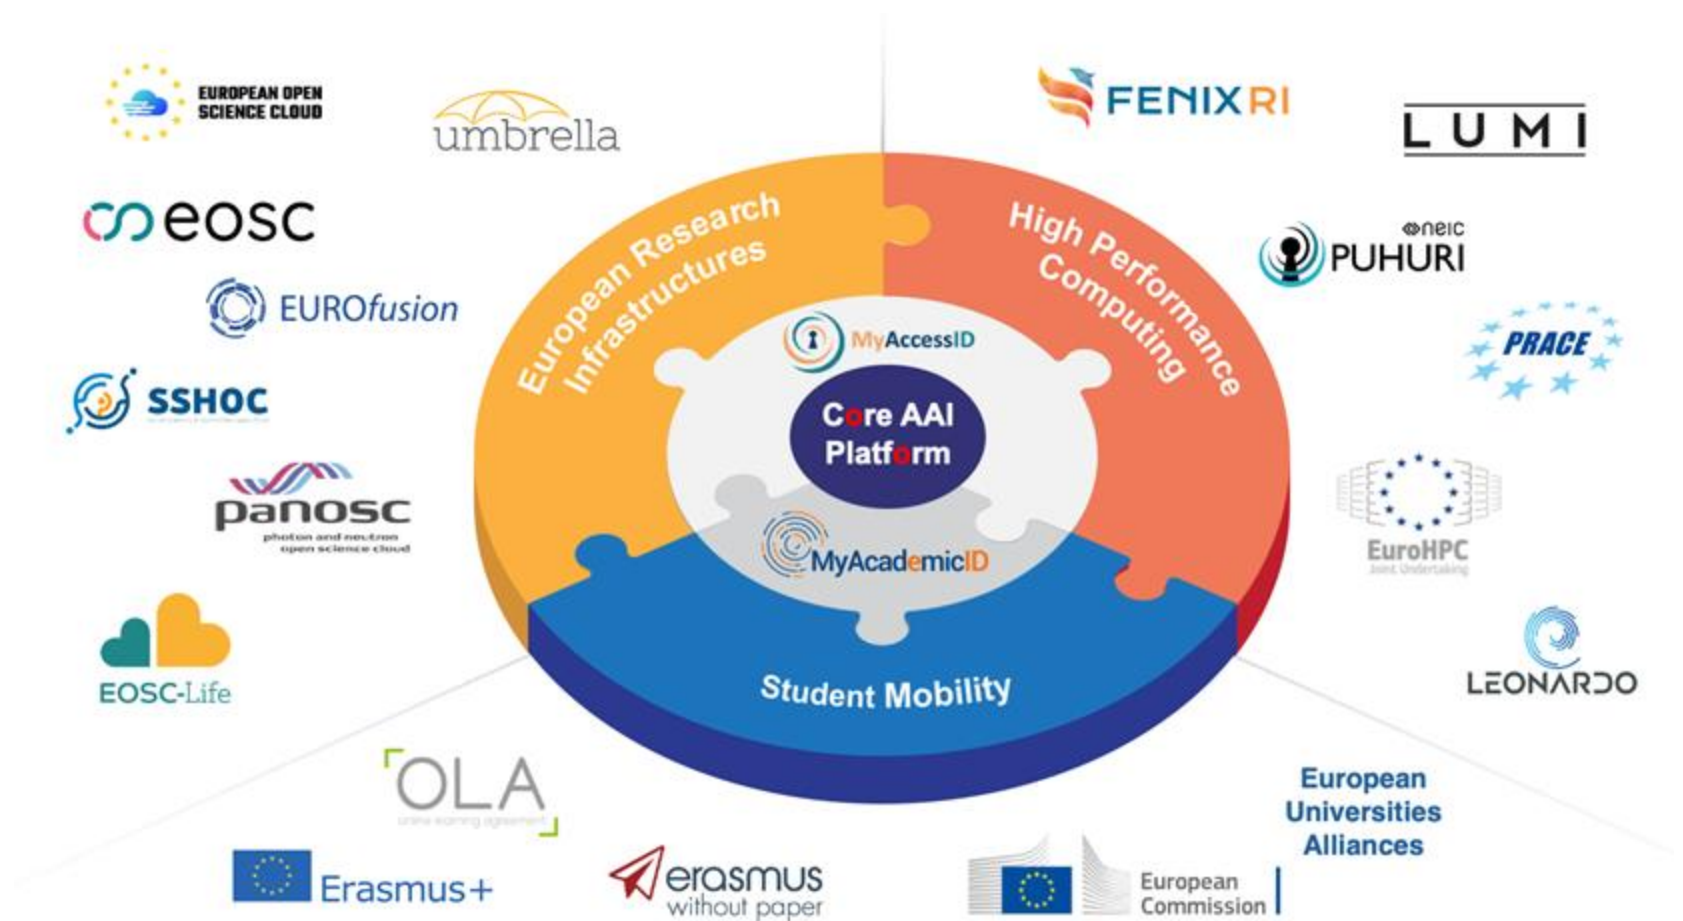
EUROPEAN OPEN SCIENCE CLOUD

umbrella

eosc

EUROfusion

SSHOC

panosc
photon and neutron open science cloud

EOSC-Life

European Research Infrastructures

High Performance Computing

MyAccessID

Core AAI Platform

MyAcademicID

Student Mobility

FENIX RI

LUMI

neic PUHURI

PRACE

EuroHPC
Joint Undertaking

LEONARDO

OLA
online learning agreement

Erasmus+

erasmus without paper

European Commission

European Universities Alliances